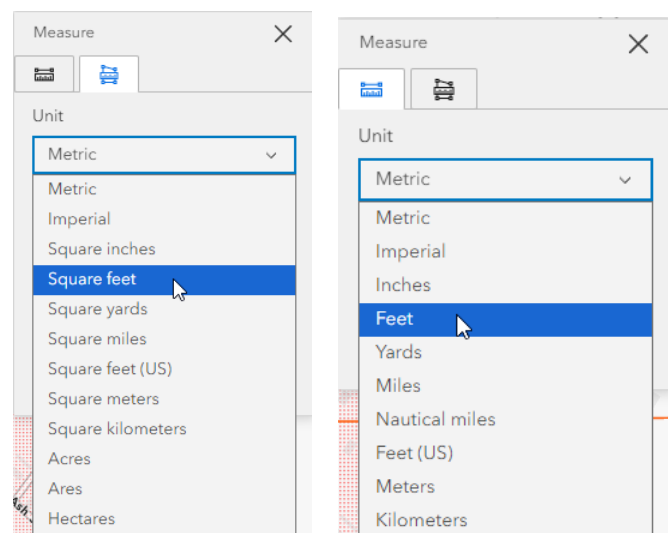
Measure

Unit

Metric

Metric
Imperial
Square inches
Square feet
Square yards
Square miles
Square feet (US)
Square meters
Square kilometers
Acres
Ares
Hectares

Measure

Unit

Metric

Metric
Imperial
Inches
Feet
Yards
Miles
Nautical miles
Feet (US)
Meters
Kilometers